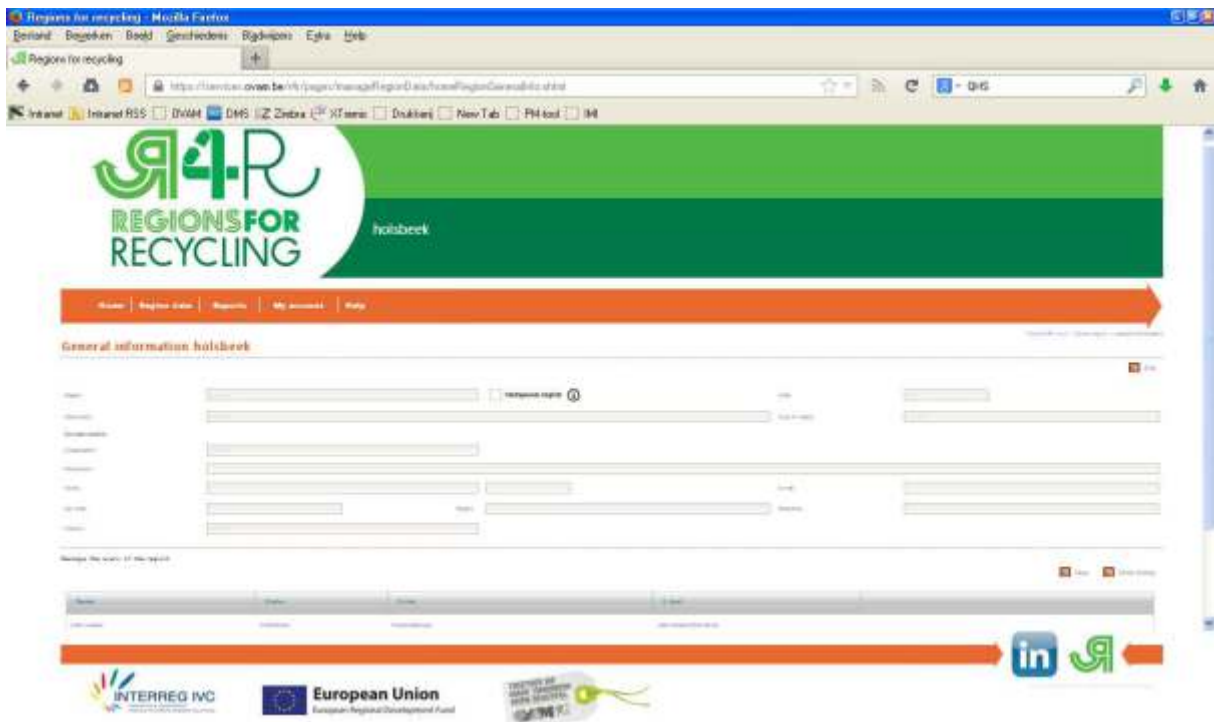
Regions for recycling - Mozilla Firefox

Bestand Bewerken Beeld Geschiedenis Bladwijzers Extra Help

Regions for recycling

https://services.ovam.be/rfr/pages/manageRegionData/homeRegionGeneralInfo.xhtml

OHS

Intranet Intranet RSS DWAM DMS Zimbra XT ramic Drukkerij New Tab PM tool IMI

R4R
REGIONS FOR RECYCLING

holsbeek

Home | Region data | Reports | My account | Help

General information holsbeek

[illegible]

Manage the users of this region

INTERREG IVC

European Union
European Regional Development Fund